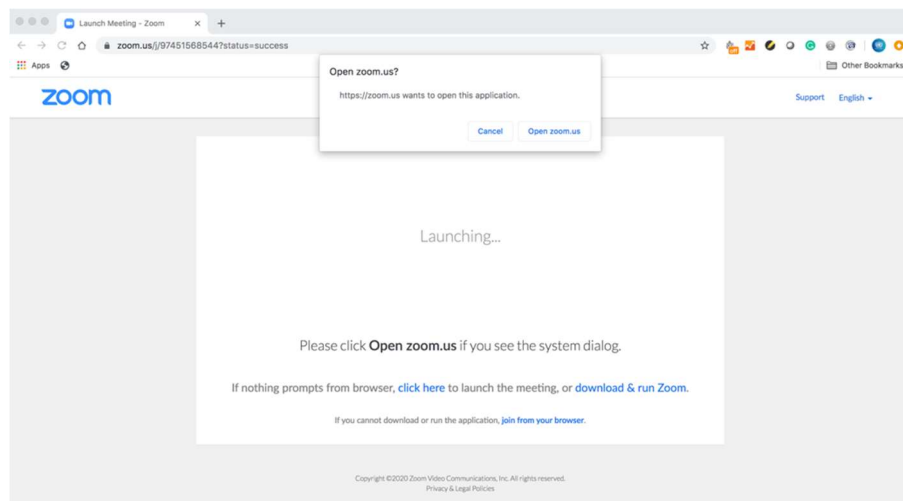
Launch Meeting - Zoom

zoom.us/j/97451568544?status=success

Apps

Other Bookmarks

zoom

Open zoom.us?

https://zoom.us wants to open this application.

Cancel Open zoom.us

Support English

Launching...

Please click Open zoom.us if you see the system dialog.

If nothing prompts from browser, click here to launch the meeting, or download & run Zoom.

If you cannot download or run the application, join from your browser.

Copyright ©2020 Zoom Video Communications, Inc. All rights reserved.
Privacy & Legal Policies